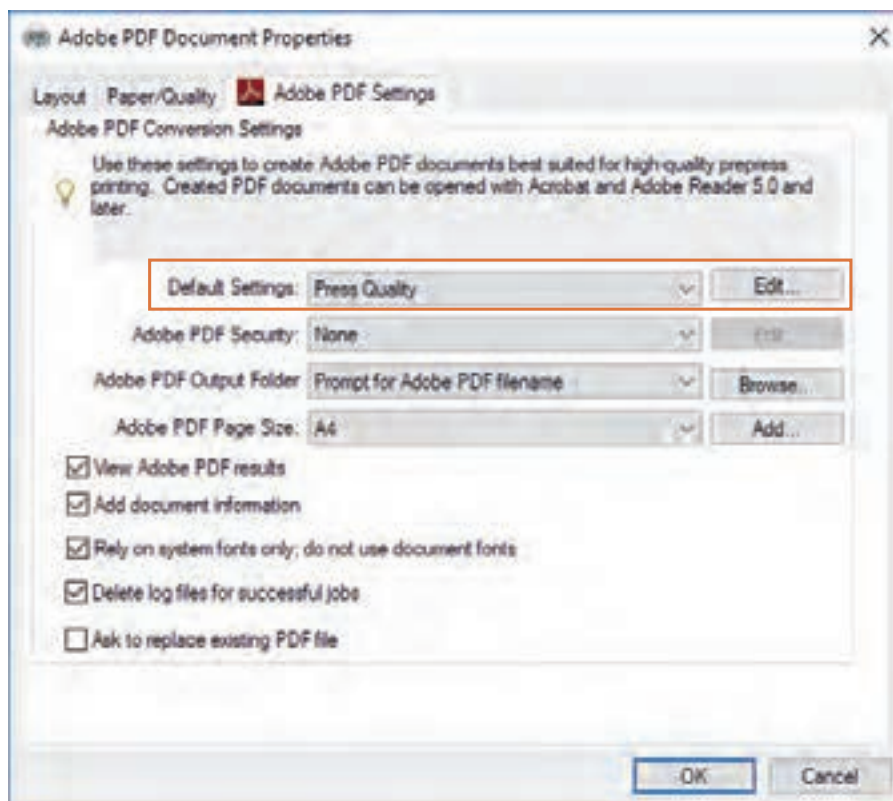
Adobe PDF Document Properties

×

Layout Paper/Quality Adobe PDF Settings

Adobe PDF Conversion Settings

Use these settings to create Adobe PDF documents best suited for high-quality prepress printing. Created PDF documents can be opened with Acrobat and Adobe Reader 5.0 and later.

Default Settings: Press Quality

Edit...

Adobe PDF Security: None

Edit...

Adobe PDF Output Folder Prompt for Adobe PDF filename

Browse...

Adobe PDF Page Size: A4

Add...

View Adobe PDF results

Add document information

Rely on system fonts only; do not use document fonts

Delete log files for successful jobs

Ask to replace existing PDF file

OK

Cancel